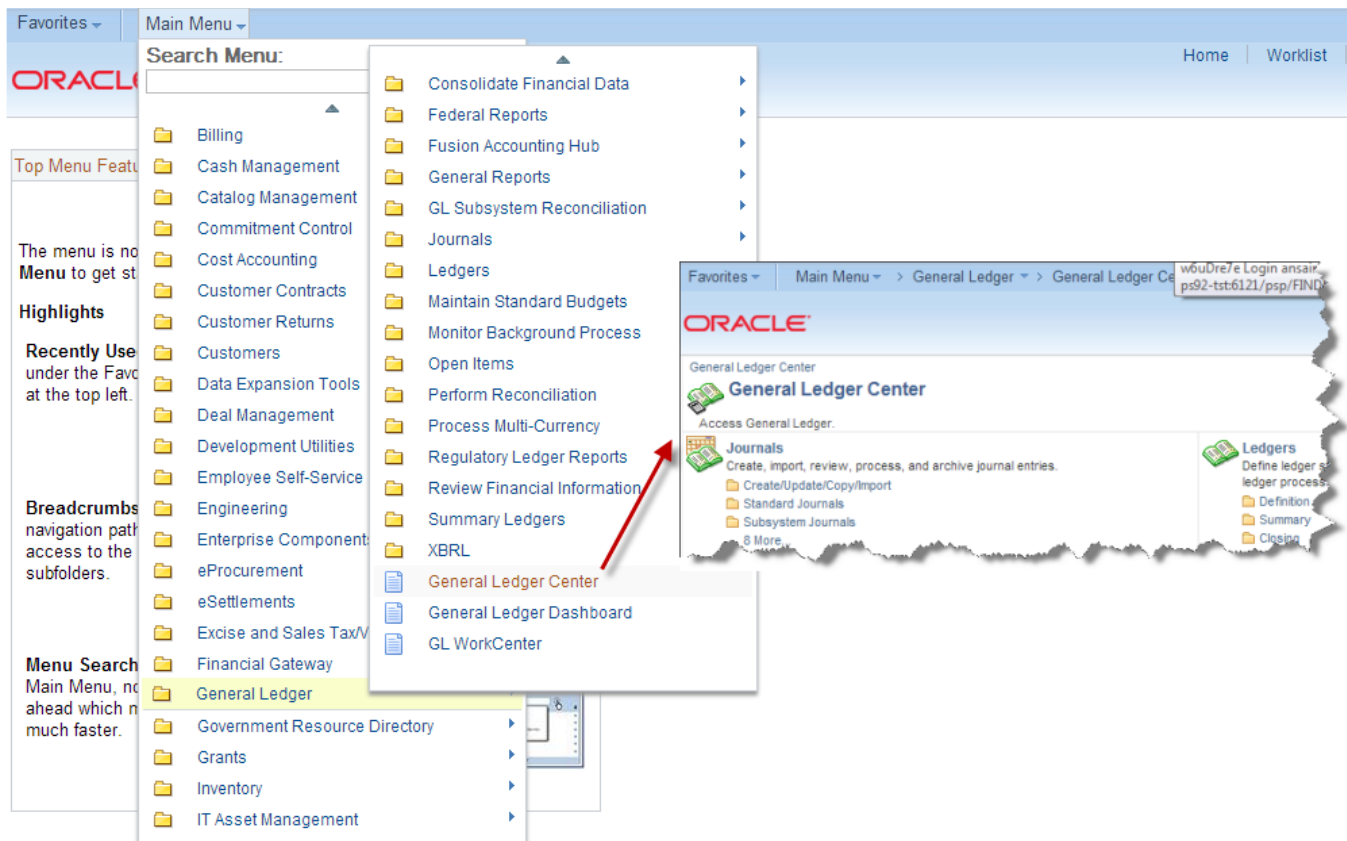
Favorites
Main Menu

ORACLE

Home | Worklist

Top Menu Featu

The menu is no
Menu to get st

Highlights

Recently Use
under the Favo
at the top left.

Breadcrumbs
navigation path
access to the
subfolders.

Menu Search
Main Menu, no
ahead which m
much faster.

Search Menu:

Billing
Cash Management
Catalog Management
Commitment Control
Cost Accounting
Customer Contracts
Customer Returns
Customers
Data Expansion Tools
Deal Management
Development Utilities
Employee Self-Service
Engineering
Enterprise Components
eProcurement
eSettlements
Excise and Sales Tax/V
Financial Gateway
General Ledger
Government Resource Directory
Grants
Inventory
IT Asset Management

Consolidate Financial Data
Federal Reports
Fusion Accounting Hub
General Reports
GL Subsystem Reconciliation
Journals
Ledgers
Maintain Standard Budgets
Monitor Background Process
Open Items
Perform Reconciliation
Process Multi-Currency
Regulatory Ledger Reports
Review Financial Information
Summary Ledgers
XBRL
General Ledger Center
General Ledger Dashboard
GL WorkCenter

Favorites | Main Menu > General Ledger > General Ledger Ce
w6uDre7e Login ansair
ps92-tst:6121/psp/FIND

ORACLE

General Ledger Center
General Ledger Center
Access General Ledger.

Journals
Create, import, review, process, and archive journal entries.
Create/Update/Copy/Import
Standard Journals
Subsystem Journals
8 More

Ledgers
Define ledger s
ledger process
Definition
Summary
Closing